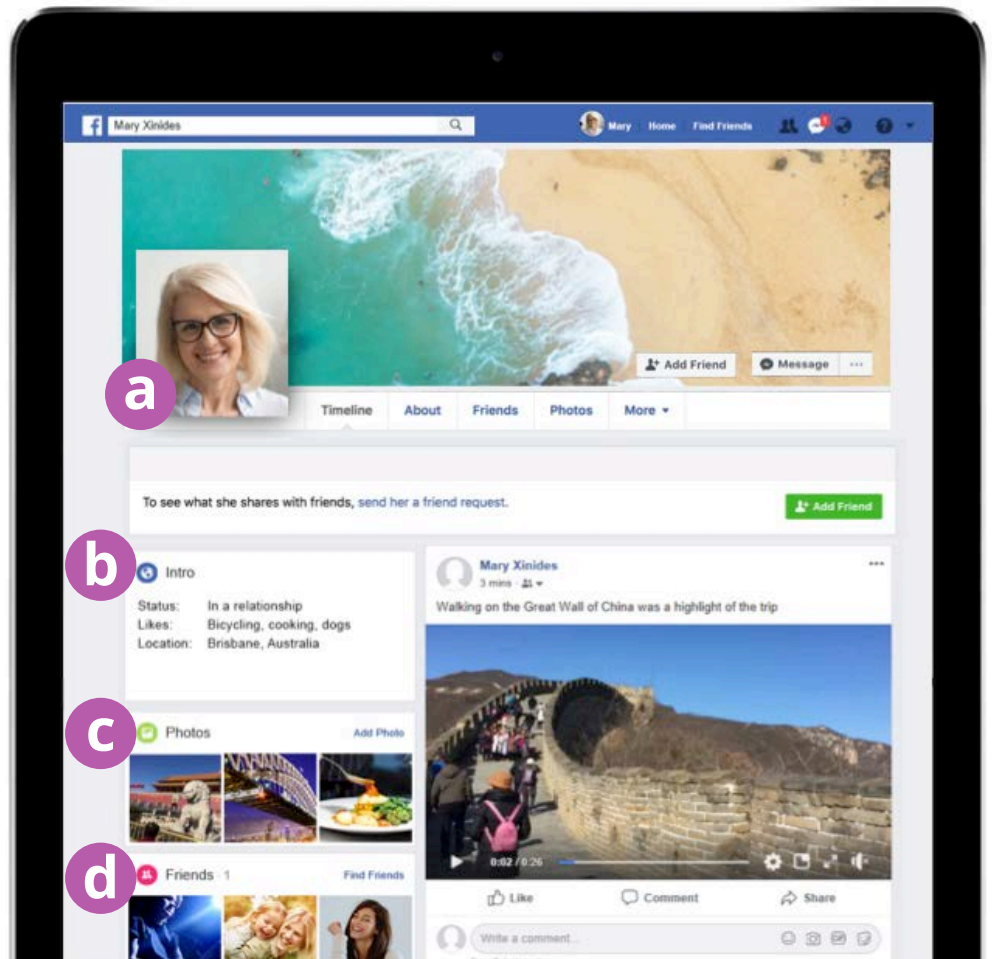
Mary Xinides

Mary Home Find Friends

Add Friend Message ···

a

Timeline About Friends Photos More ▾

To see what she shares with friends, send her a friend request.

Add Friend

b

Intro

Status: In a relationship
Likes: Bicycling, cooking, dogs
Location: Brisbane, Australia

c

Photos Add Photo

d

Friends 1 Find Friends

Mary Xinides
3 mins ·

···

Walking on the Great Wall of China was a highlight of the trip

0:02 / 0:26

Like Comment Share

Write a comment...